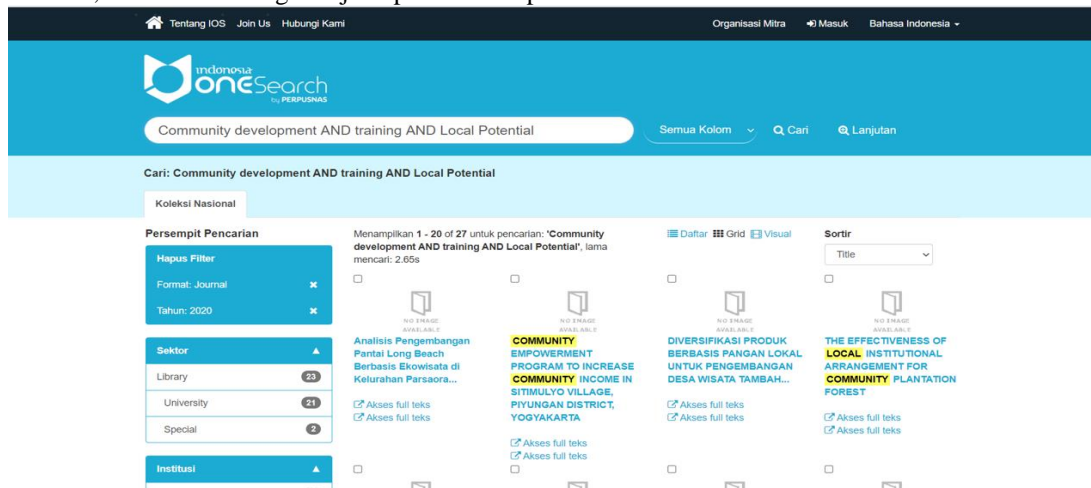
Tentang IOS Join Us Hubungi Kami

Organisasi Mitra Masuk Bahasa Indonesia

indonesia oneSearch by PERPUSNAS

Community development AND training AND Local Potential

Semua Kolom Cari Lanjutan

Cari: Community development AND training AND Local Potential

Koleksi Nasional

Persempit Pencarian

Hapus Filter

Format: Journal

Tahun: 2020

Sektor

Library 23

University 21

Special 2

Institusi

Menampilkan 1 - 20 of 27 untuk pencarian: 'Community development AND training AND Local Potential', lama mencari: 2.65s

Daftar Grid Visual

Sortir

Title

NO IMAGE AVAILABLE

Analisis Pengembangan Pantai Long Beach Berbasis Ekowisata di Kelurahan Parsaora...

Akses full teks
Akses full teks

NO IMAGE AVAILABLE

COMMUNITY EMPOWERMENT PROGRAM TO INCREASE COMMUNITY INCOME IN SITIMULYO VILLAGE, PIYUNGAN DISTRICT, YOGYAKARTA

Akses full teks
Akses full teks

NO IMAGE AVAILABLE

DIVERSIFIKASI PRODUK BERBASIS PANGAN LOKAL UNTUK PENGEMBANGAN DESA WISATA TAMBAH...

Akses full teks
Akses full teks

NO IMAGE AVAILABLE

THE EFFECTIVENESS OF LOCAL INSTITUTIONAL ARRANGEMENT FOR COMMUNITY PLANTATION FOREST

Akses full teks
Akses full teks